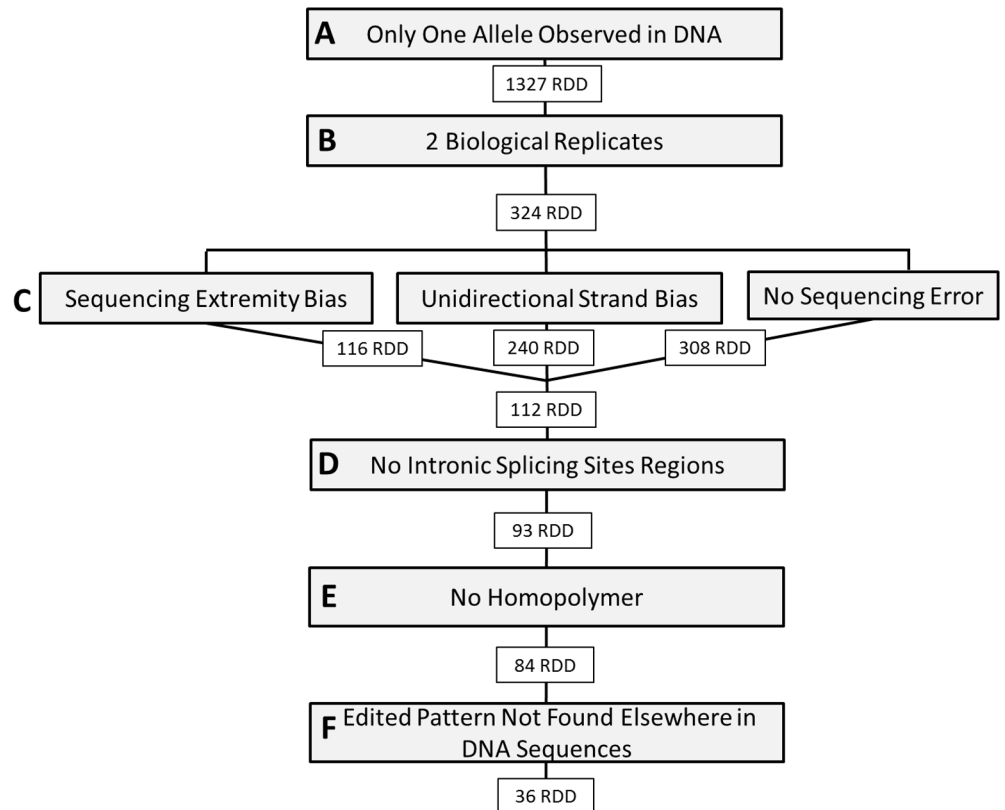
A Only One Allele Observed in DNA

1327 RDD

B 2 Biological Replicates

324 RDD

C Sequencing Extremity Bias

Unidirectional Strand Bias

No Sequencing Error

116 RDD

240 RDD

308 RDD

112 RDD

D No Intronic Splicing Sites Regions

93 RDD

E No Homopolymer

84 RDD

F Edited Pattern Not Found Elsewhere in DNA Sequences

36 RDD